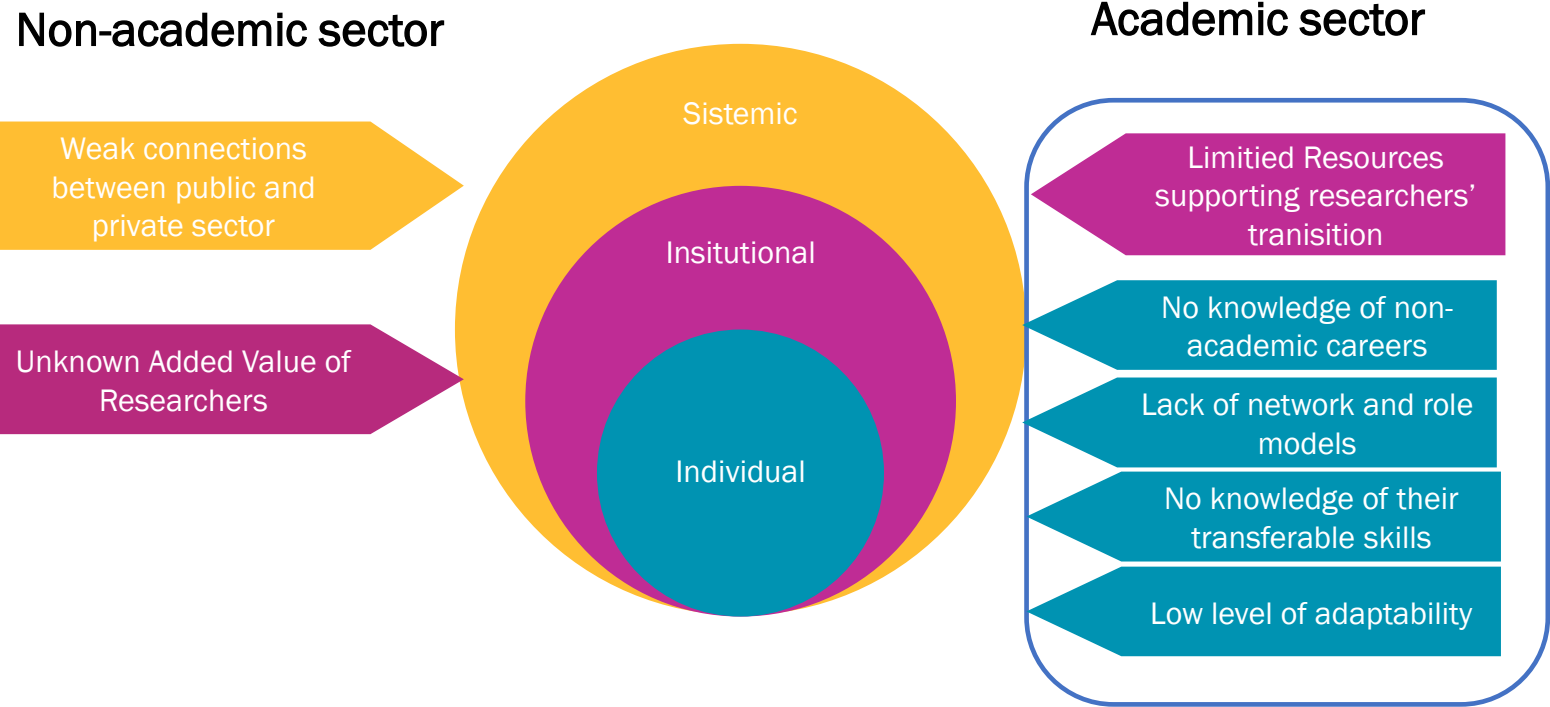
Non-academic sector

Academic sector

Weak connections between public and private sector

Unknown Added Value of Researchers

Sistemic

Insitutional

Individual

Limitied Resources supporting researchers' tranisition

No knowledge of non-academic careers

Lack of network and role models

No knowledge of their transferable skills

Low level of adaptability